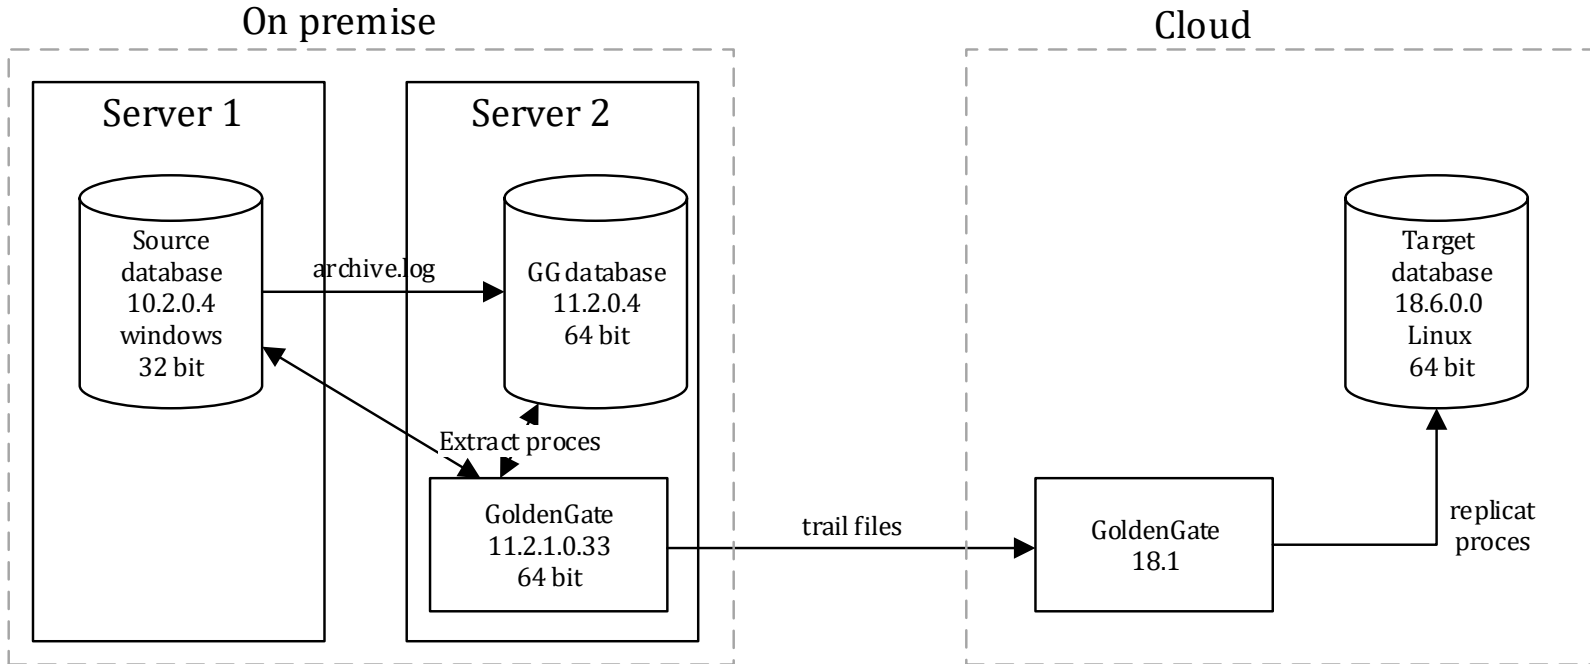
On premise

Server 1

Source database 10.2.0.4 windows 32 bit

archive.log

Server 2

GG database 11.2.0.4 64 bit

Extract proces

GoldenGate 11.2.1.0.33 64 bit

trail files

Cloud

GoldenGate 18.1

replicat proces

Target database 18.6.0.0 Linux 64 bit